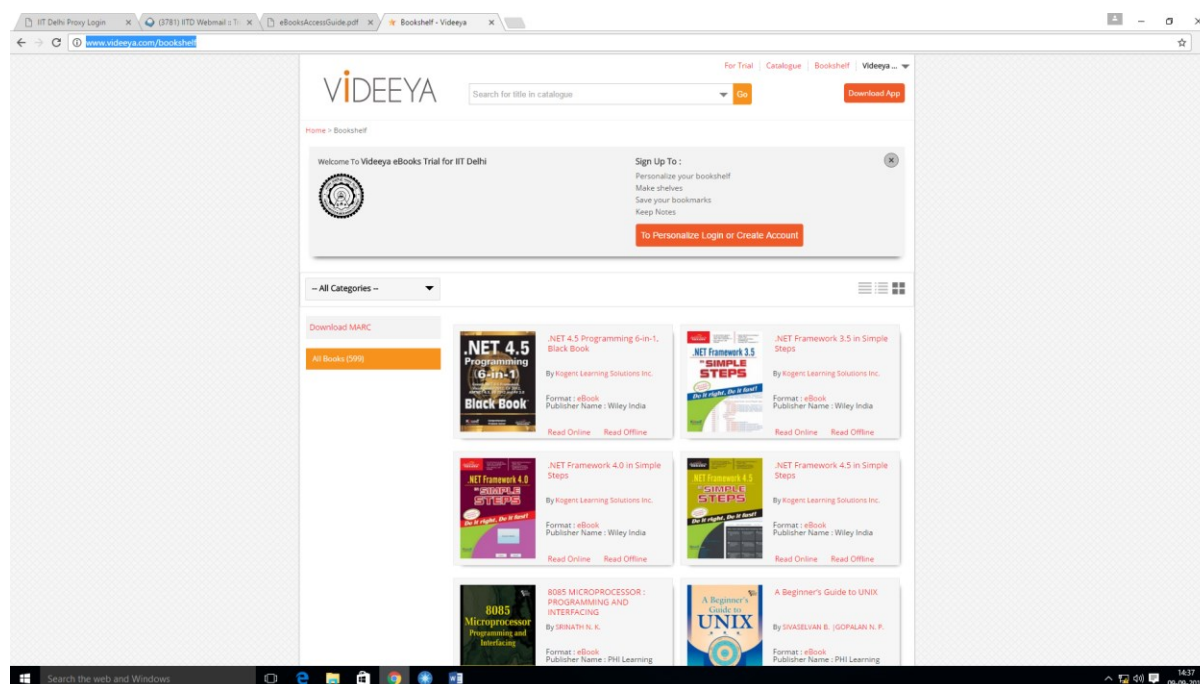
IIT Delhi Proxy Login × (3781) IITD Webmail :: T × eBooksAccessGuide.pdf × Bookshelf - Videeya ×

www.videeya.com/bookshelf

For Trial | Catalogue | Bookshelf | Videeya ...

VIDEEYA

Search for title in catalogue Go

Download App

Home > Bookshelf

Welcome To Videeya eBooks Trial for IIT Delhi

Sign Up To :
Personalize your bookshelf
Make shelves
Save your bookmarks
Keep Notes

To Personalize Login or Create Account

-- All Categories --

Download MARC

All Books (599)

.NET 4.5 Programming (6-in-1) Black Book

.NET 4.5 Programming 6-in-1, Black Book
By Kogent Learning Solutions Inc.
Format : eBook
Publisher Name : Wiley India
Read Online Read Offline

.NET Framework 3.5 in SIMPLE STEPS Do it right, Do it fast!

.NET Framework 3.5 in Simple Steps
By Kogent Learning Solutions Inc.
Format : eBook
Publisher Name : Wiley India
Read Online Read Offline

.NET Framework 4.0 in SIMPLE STEPS Do it right, Do it fast!

.NET Framework 4.0 in Simple Steps
By Kogent Learning Solutions Inc.
Format : eBook
Publisher Name : Wiley India
Read Online Read Offline

.NET Framework 4.5 in SIMPLE STEPS Do it right, Do it fast!

.NET Framework 4.5 in Simple Steps
By Kogent Learning Solutions Inc.
Format : eBook
Publisher Name : Wiley India
Read Online Read Offline

8085 Microprocessor Programming and Interfacing

8085 MICROPROCESSOR : PROGRAMMING AND INTERFACING
By SRINATH N. K.
Format : eBook
Publisher Name : PHI Learning

A Beginner's Guide to UNIX

A Beginner's Guide to UNIX
By SIVASELVAN B. |GOPALAN N. P.
Format : eBook
Publisher Name : PHI Learning

Search the web and Windows

14:37